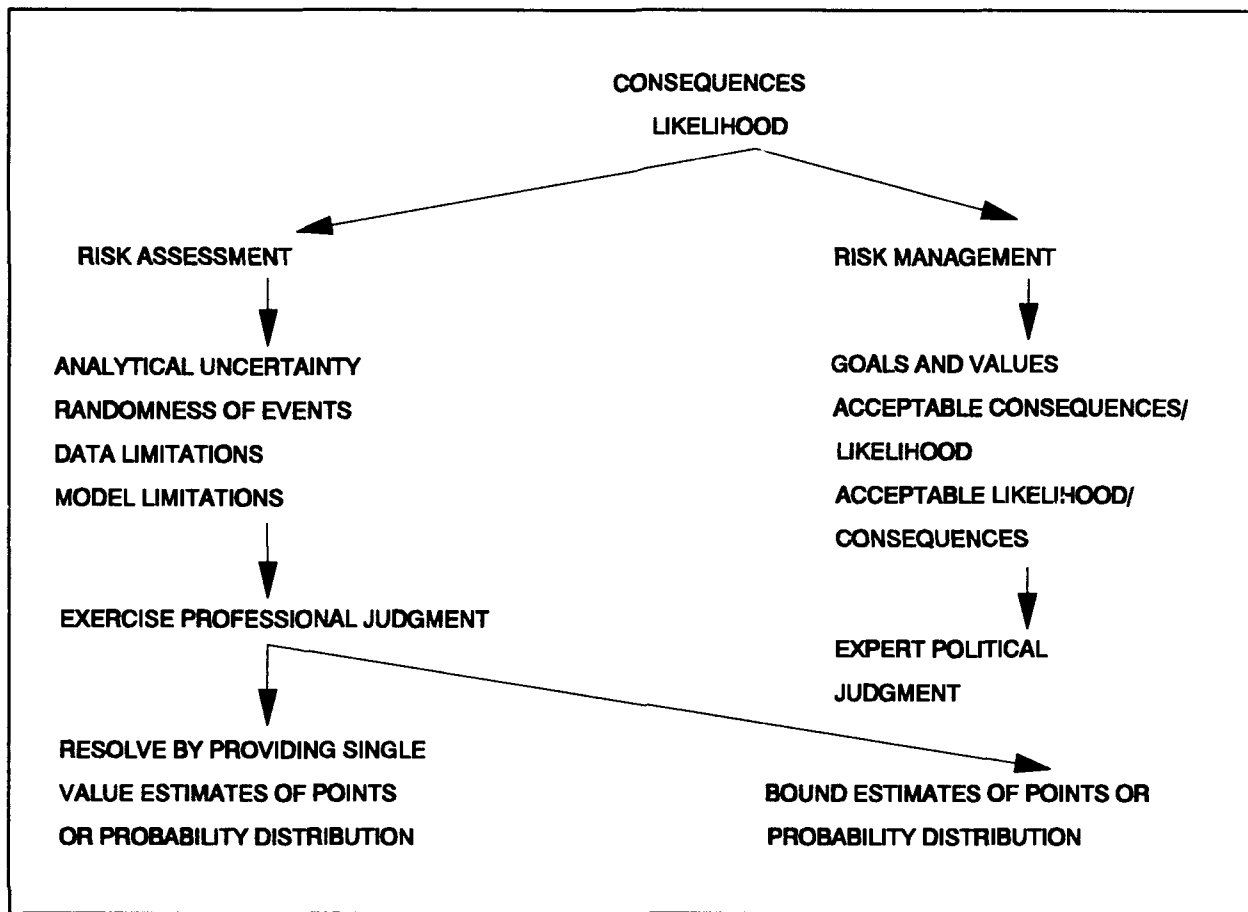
CONSEQUENCES
LIKELIHOOD

RISK ASSESSMENT

ANALYTICAL UNCERTAINTY
RANDOMNESS OF EVENTS
DATA LIMITATIONS
MODEL LIMITATIONS

EXERCISE PROFESSIONAL JUDGMENT

RESOLVE BY PROVIDING SINGLE VALUE ESTIMATES OF POINTS OR PROBABILITY DISTRIBUTION

BOUND ESTIMATES OF POINTS OR PROBABILITY DISTRIBUTION

RISK MANAGEMENT

GOALS AND VALUES
ACCEPTABLE CONSEQUENCES/ LIKELIHOOD
ACCEPTABLE LIKELIHOOD/ CONSEQUENCES

EXPERT POLITICAL JUDGMENT